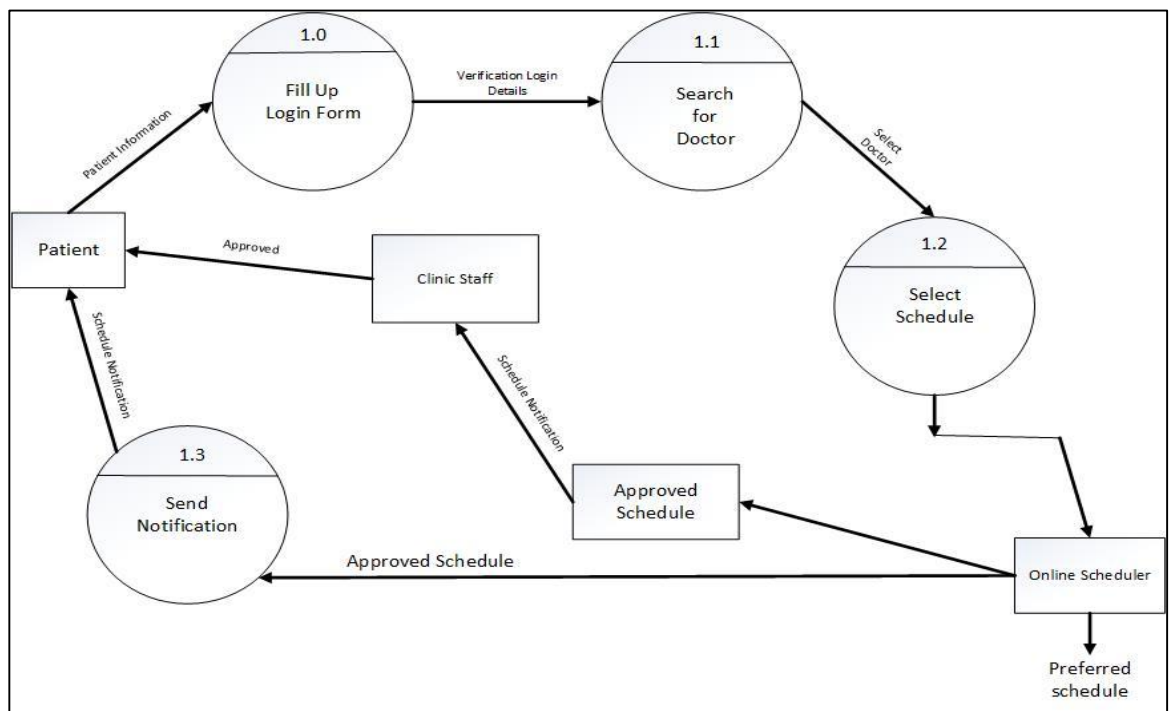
1.0
Fill Up Login Form

Verification Login Details

1.1
Search for Doctor

Patient Information

Select Doctor

Patient

Approved

Clinic Staff

1.2
Select Schedule

Schedule Notification

Schedule Notification

1.3
Send Notification

Approved Schedule

Approved Schedule

Online Scheduler

Preferred schedule